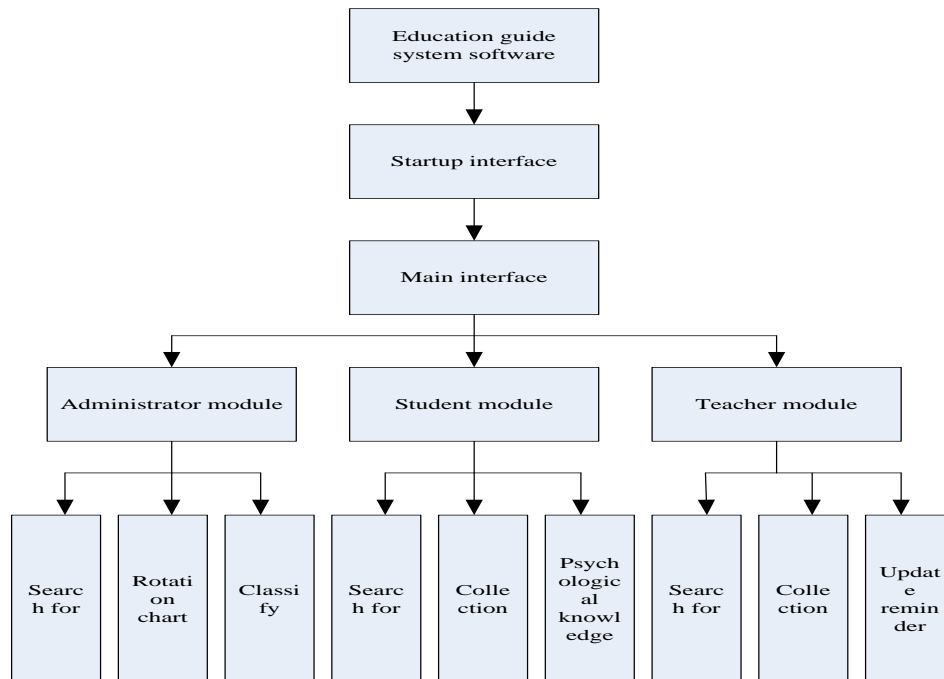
Education guide system software

Startup interface

Main interface

Administrator module

Student module

Teacher module

Search for

Rotation chart

Classify

Search for

Collection

Psychological knowledge

Search for

Collection

Update reminder